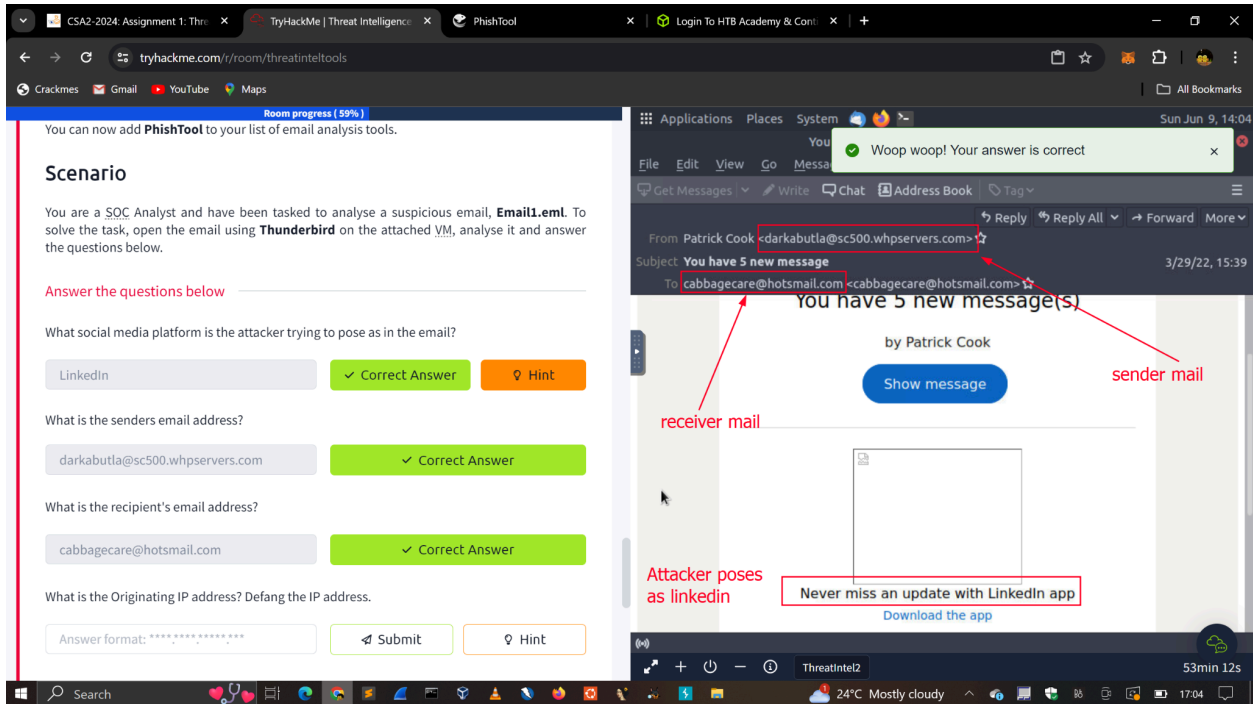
CSA2-2024: Assignment 1: Thre | TryHackMe | Threat Intelligence | PhishTool | Login To HTB Academy & Conti

tryhackme.com/r/room/threatinteltools

Crackmes | Gmail | YouTube | Maps | All Bookmarks

Room progress ( 59% )

You can now add **PhishTool** to your list of email analysis tools.

Scenario

You are a SOC Analyst and have been tasked to analyse a suspicious email, **Email1.eml**. To solve the task, open the email using **Thunderbird** on the attached VM, analyse it and answer the questions below.

Answer the questions below

What social media platform is the attacker trying to pose as in the email?

LinkedIn | Correct Answer | Hint

What is the senders email address?

darkabutla@sc500.whpservers.com | Correct Answer

What is the recipient's email address?

cabbagecare@hotmail.com | Correct Answer

What is the Originating IP address? Defang the IP address.

Answer format: ***.***.***.*** | Submit | Hint

Applications Places System Sun Jun 9, 14:04

Woop woop! Your answer is correct

File Edit View Go Messa

Get Messages | Write | Chat | Address Book | Tag

Reply | Reply All | Forward | More

From Patrick Cook <darkabutla@sc500.whpservers.com>

Subject You have 5 new message 3/29/22, 15:39

To cabbagecare@hotmail.com <cabbagecare@hotmail.com>

You have 5 new message(s)

by Patrick Cook

Show message

sender mail

receiver mail

Attacker poses as linkedin

Never miss an update with LinkedIn app

Download the app

ThreatIntel2 53min 12s

Search 24°C Mostly cloudy 17:04